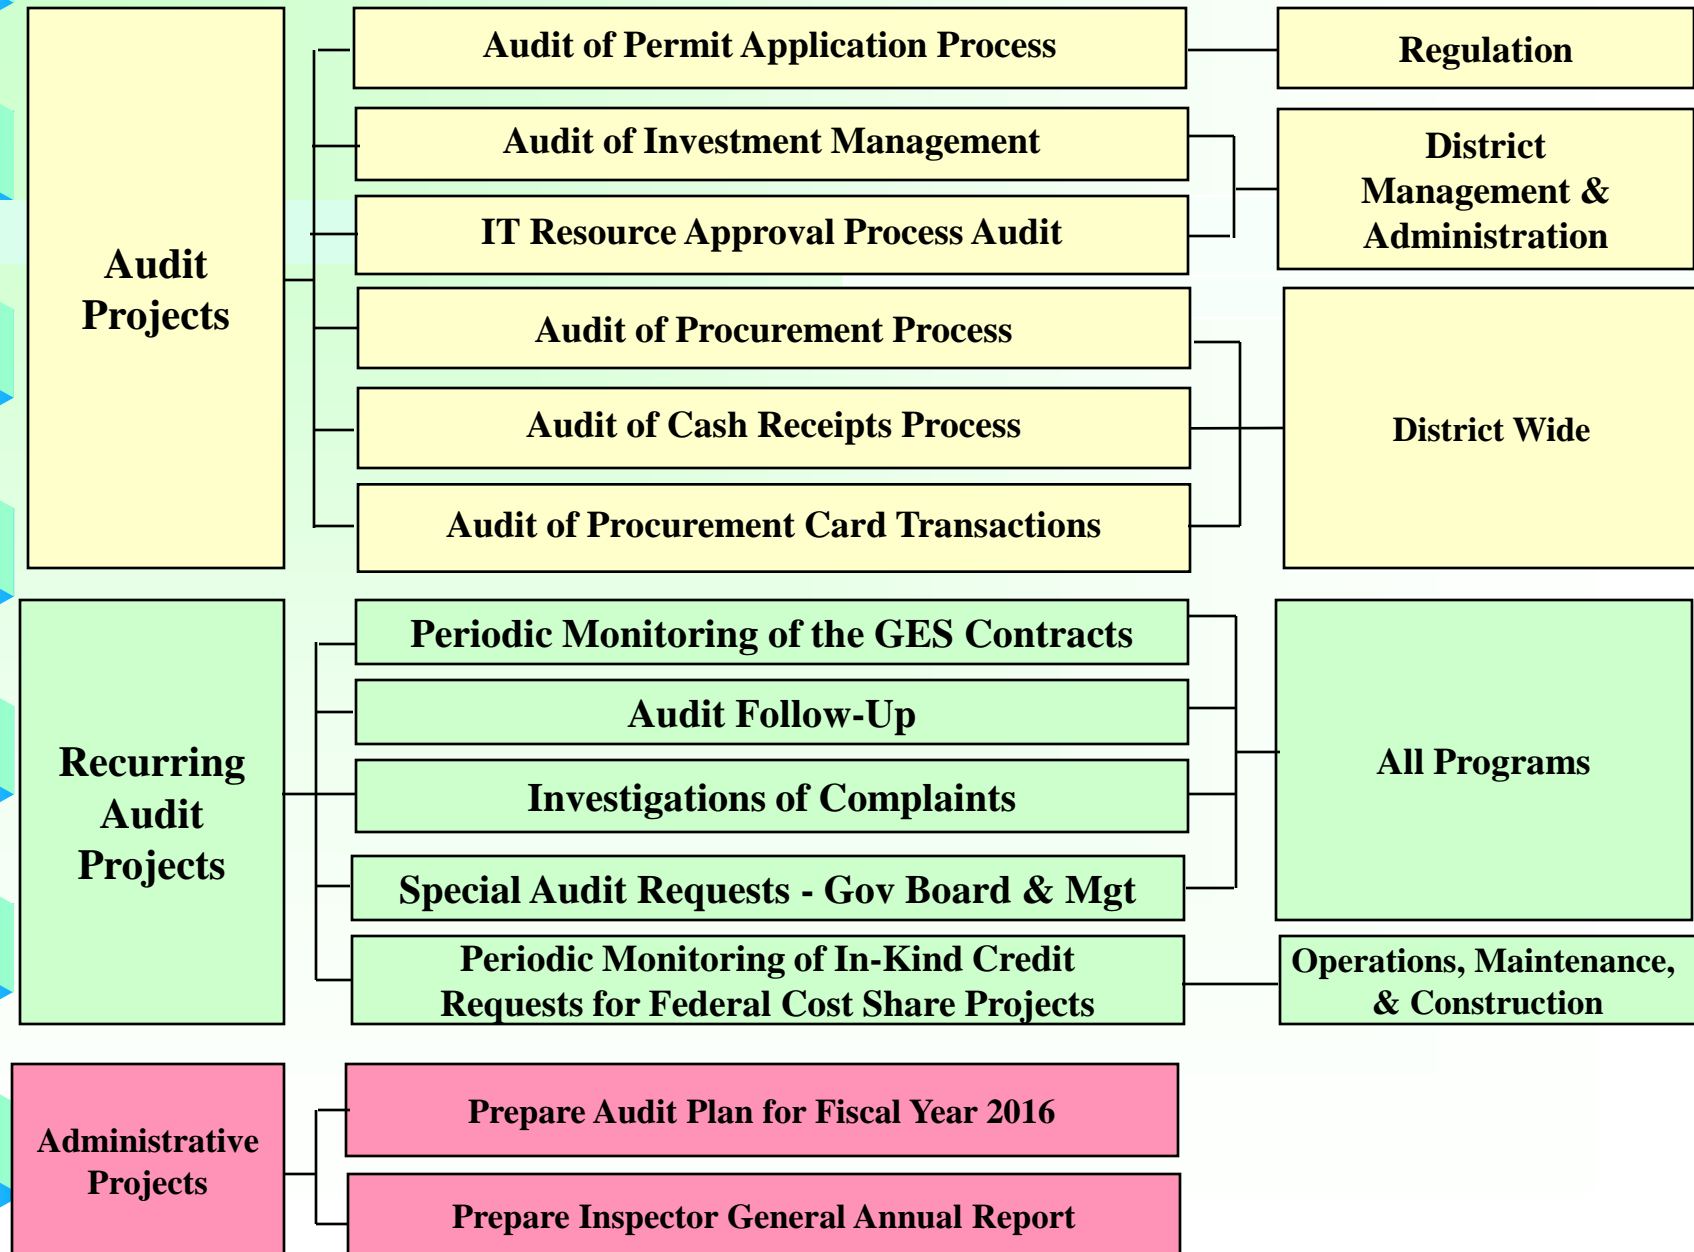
Audit Projects

Audit of Permit Application Process

Audit of Investment Management

IT Resource Approval Process Audit

Audit of Procurement Process

Audit of Cash Receipts Process

Audit of Procurement Card Transactions

Regulation

District Management & Administration

District Wide

Recurring Audit Projects

Periodic Monitoring of the GES Contracts

Audit Follow-Up

Investigations of Complaints

Special Audit Requests - Gov Board & Mgt

Periodic Monitoring of In-Kind Credit Requests for Federal Cost Share Projects

All Programs

Operations, Maintenance, & Construction

Administrative Projects

Prepare Audit Plan for Fiscal Year 2016

Prepare Inspector General Annual Report